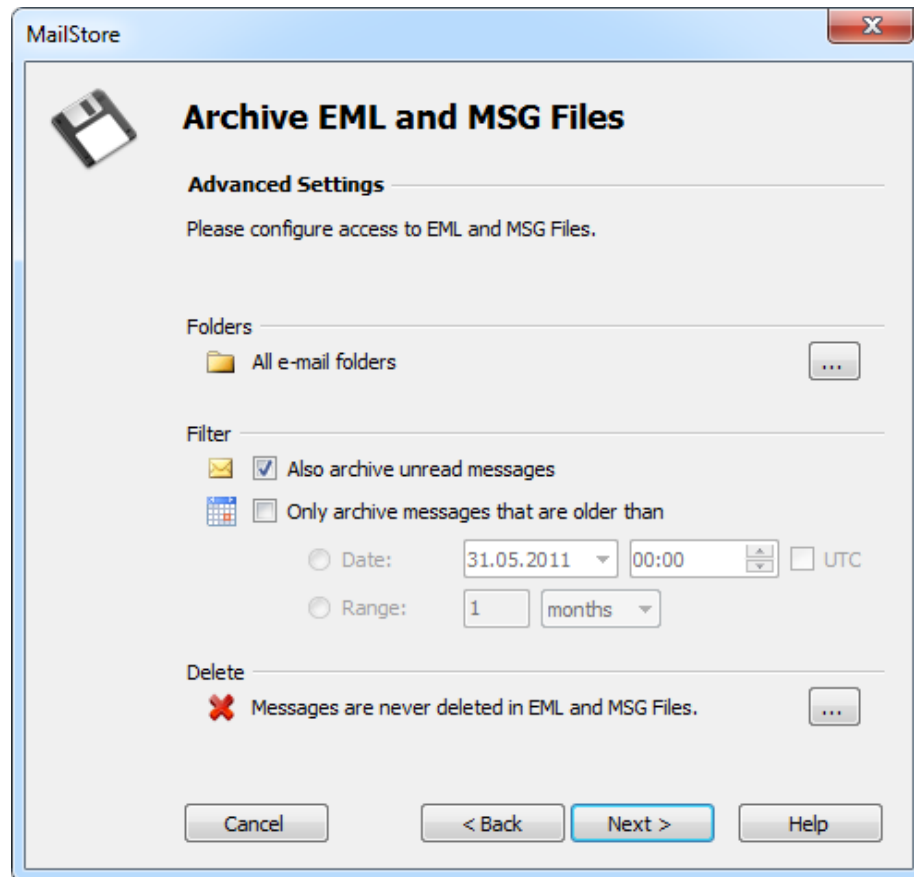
MailStore

Archive EML and MSG Files

Advanced Settings

Please configure access to EML and MSG Files.

Folders

All e-mail folders

...

Filter

Also archive unread messages

Only archive messages that are older than

Date: 31.05.2011 00:00 UTC

Range: 1 months

Delete

Messages are never deleted in EML and MSG Files.

...

Cancel

< Back

Next >

Help